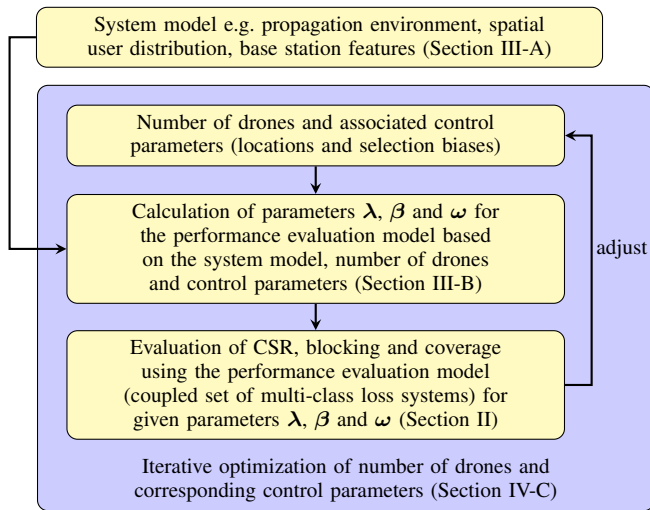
System model e.g. propagation environment, spatial user distribution, base station features (Section III-A)

Number of drones and associated control parameters (locations and selection biases)

Calculation of parameters $\boldsymbol{\lambda}$, $\boldsymbol{\beta}$ and $\boldsymbol{\omega}$ for the performance evaluation model based on the system model, number of drones and control parameters (Section III-B)

adjust

Evaluation of CSR, blocking and coverage using the performance evaluation model (coupled set of multi-class loss systems) for given parameters $\boldsymbol{\lambda}$, $\boldsymbol{\beta}$ and $\boldsymbol{\omega}$ (Section II)

Iterative optimization of number of drones and corresponding control parameters (Section IV-C)